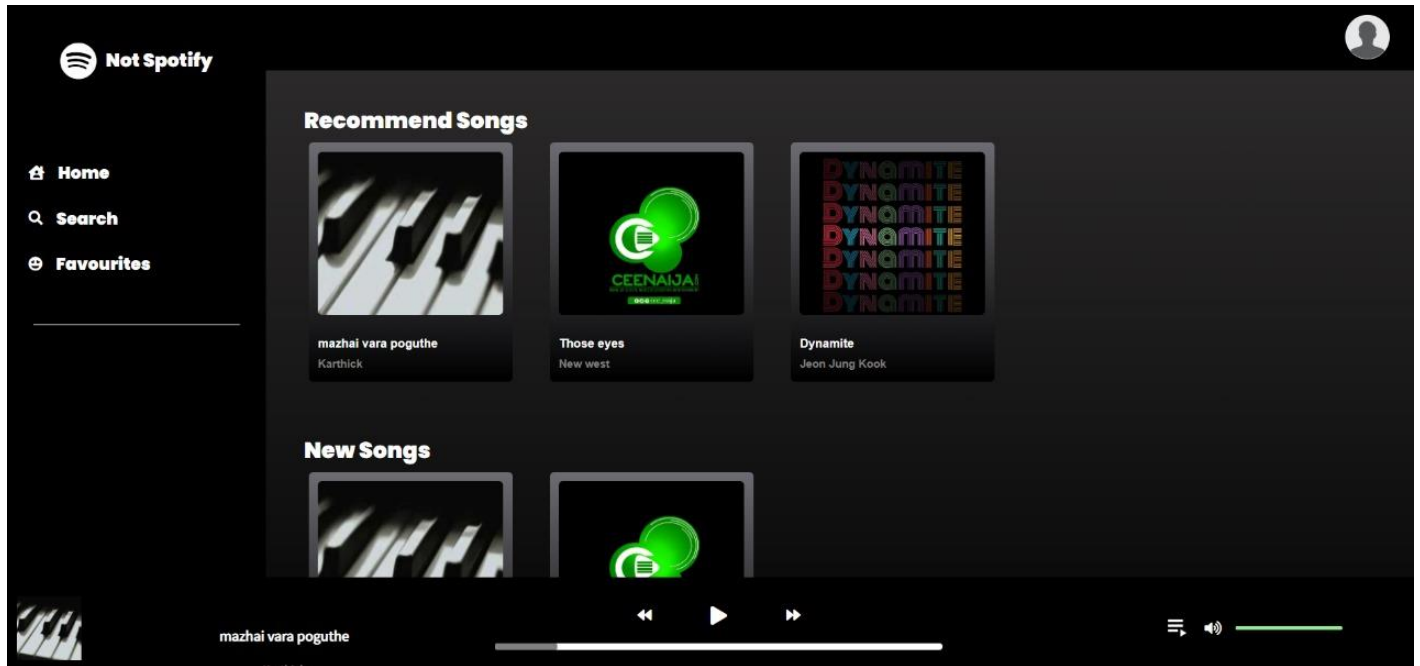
Not Spotify

Home

Search

Favourites

Recommend Songs

DYNAMITE
DYNAMITE
DYNAMITE
DYNAMITE
DYNAMITE
DYNAMITE
DYNAMITE

CEENAIJA!

mazhai vara poguthe
Karthick

Those eyes
New west

Dynamite
Jeon Jung Kook

New Songs

mazhai vara poguthe